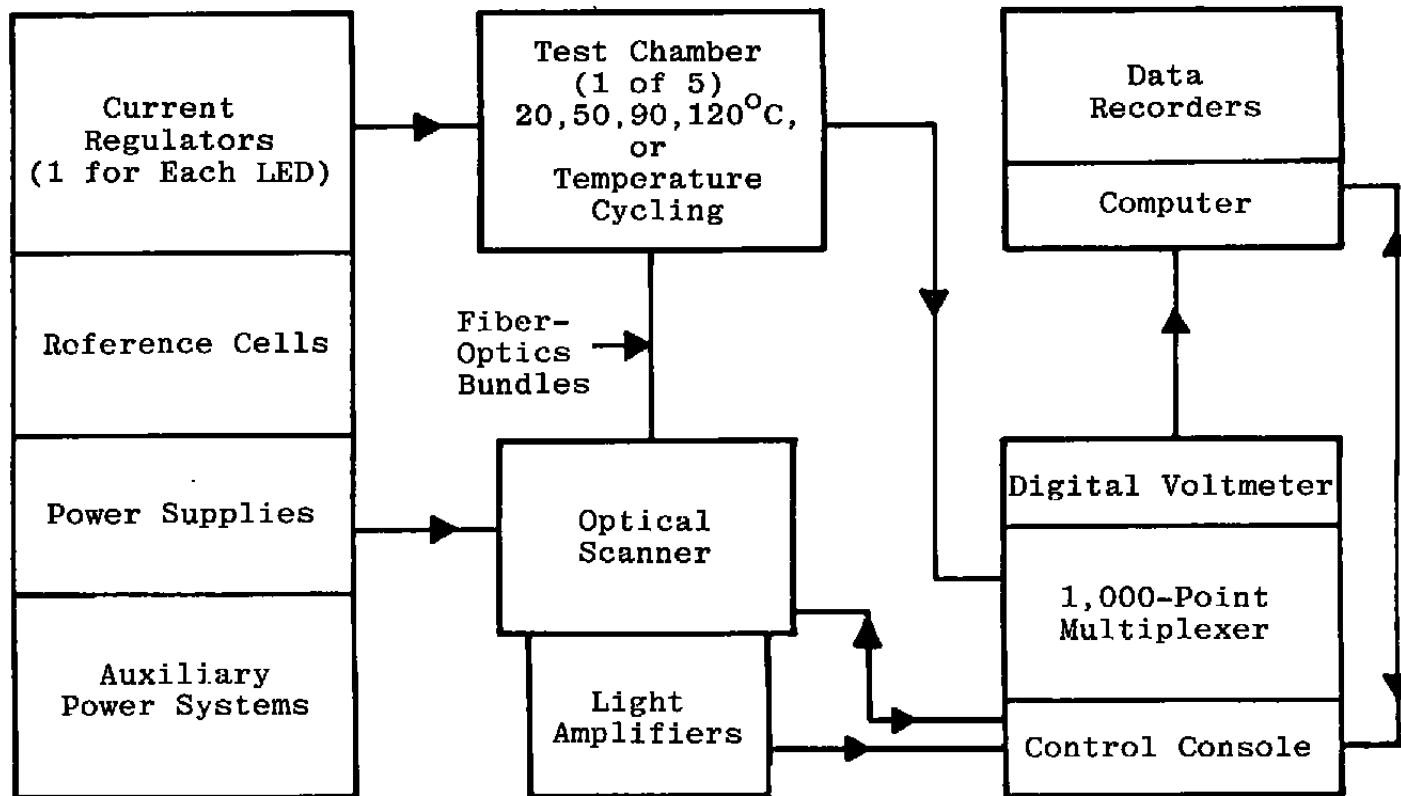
Current Regulators (1 for Each LED)

Roference Cells

Power Supplies

Auxiliary Power Systems

Test Chamber (1 of 5) 20,50,90,120$^{o}$C, or Temperature Cycling

Fiber-Optics Bundles

Optical Scanner

Light Amplifiers

Data Recorders

Computer

Digital Voltmeter

1,000-Point Multiplexer

Control Console